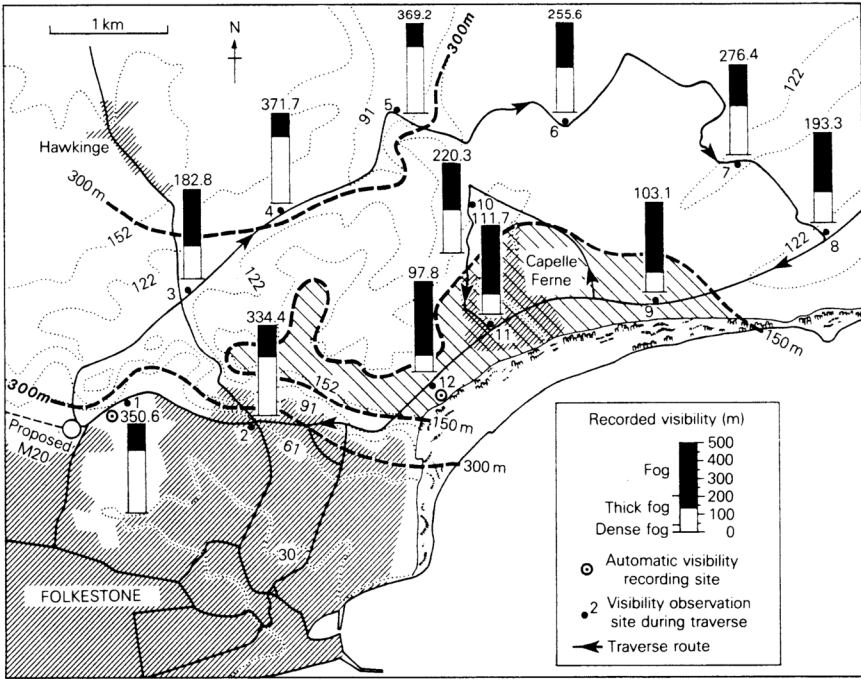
1 km

N

369.2

300m

255.6

276.4

122

371.7

5

6

Hawkinge

91

193.3

220.3

7

300 m

182.8

10

103.1

4

111.7

152

8

122

Capelle Ferne

122

3

122

97.8

9

334.4

11

150 m

300m

152

12

1

350.6

Proposed M20

2

91

61

150 m

300 m

Recorded visibility (m)

500

400

Fog

300

200

Thick fog

100

Dense fog

0

30

Automatic visibility recording site

2 Visibility observation site during traverse

FOLKESTONE

Traverse route